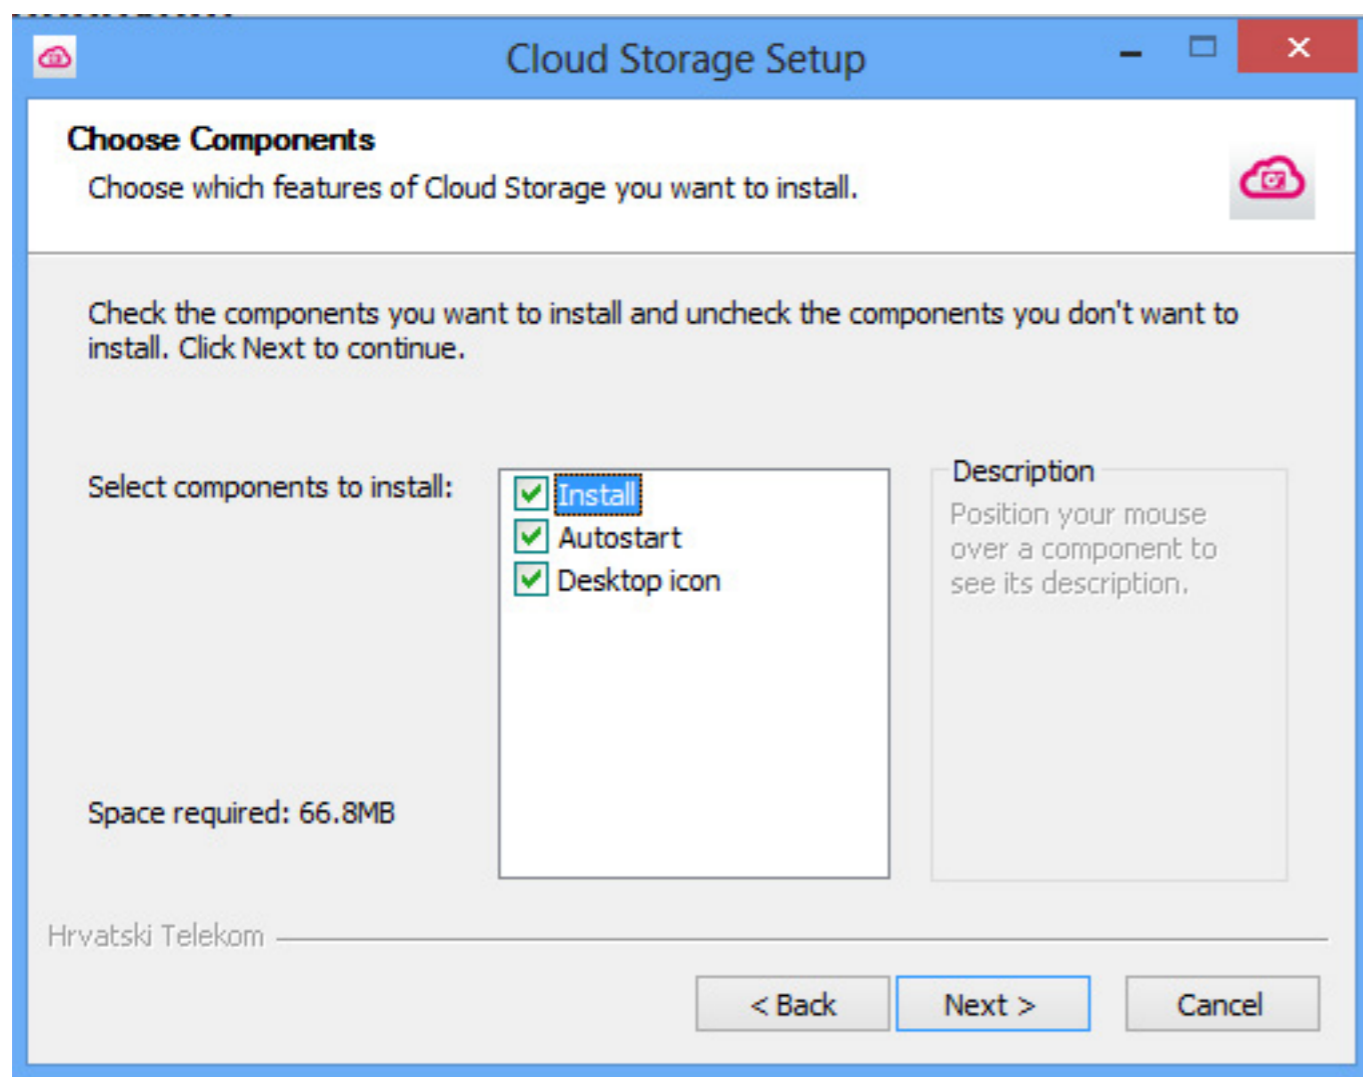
Cloud Storage Setup

Choose Components

Choose which features of Cloud Storage you want to install.

Check the components you want to install and uncheck the components you don't want to install. Click Next to continue.

Select components to install:

Install
Autostart
Desktop icon

Description

Position your mouse over a component to see its description.

Space required: 66.8MB

Hrvatski Telekom

< Back
Next >
Cancel